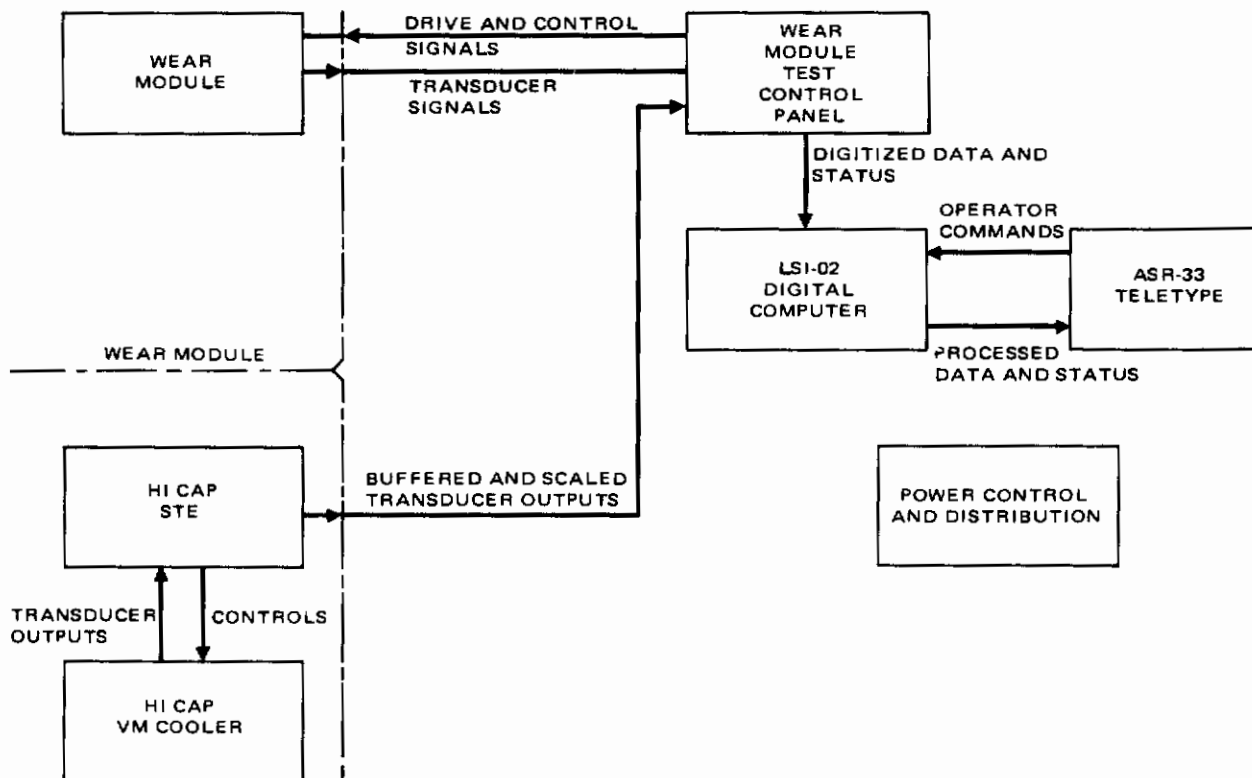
WEAR MODULE

DRIVE AND CONTROL SIGNALS

TRANSDUCER SIGNALS

WEAR MODULE TEST CONTROL PANEL

DIGITIZED DATA AND STATUS

OPERATOR COMMANDS

LSI-02 DIGITAL COMPUTER

ASR-33 TELETYPE

PROCESSED DATA AND STATUS

WEAR MODULE

HI CAP STE

BUFFERED AND SCALED TRANSDUCER OUTPUTS

POWER CONTROL AND DISTRIBUTION

TRANSDUCER OUTPUTS

CONTROLS

HI CAP VM COOLER